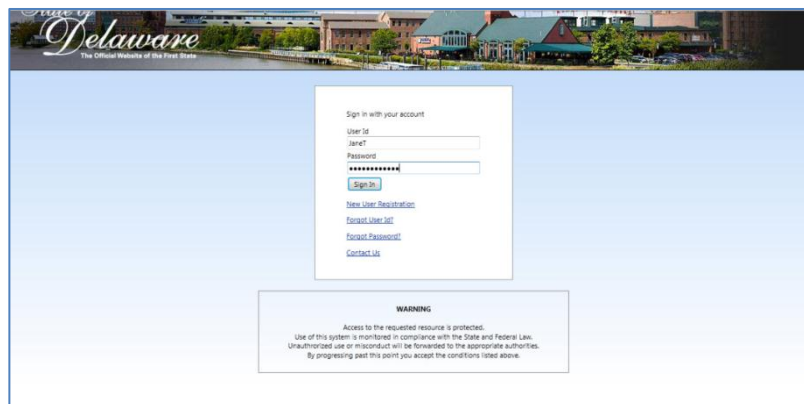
State of Delaware
The Official Website of the First State

Sign in with your account

User Id

JaneT

Password

•••••••••••••

Sign In

New User Registration

Forgot User Id?

Forgot Password?

Contact Us

WARNING

Access to the requested resource is protected.
Use of this system is monitored in compliance with the State and Federal Law.
Unauthorized use or misconduct will be forwarded to the appropriate authorities.
By progressing past this point you accept the conditions listed above.